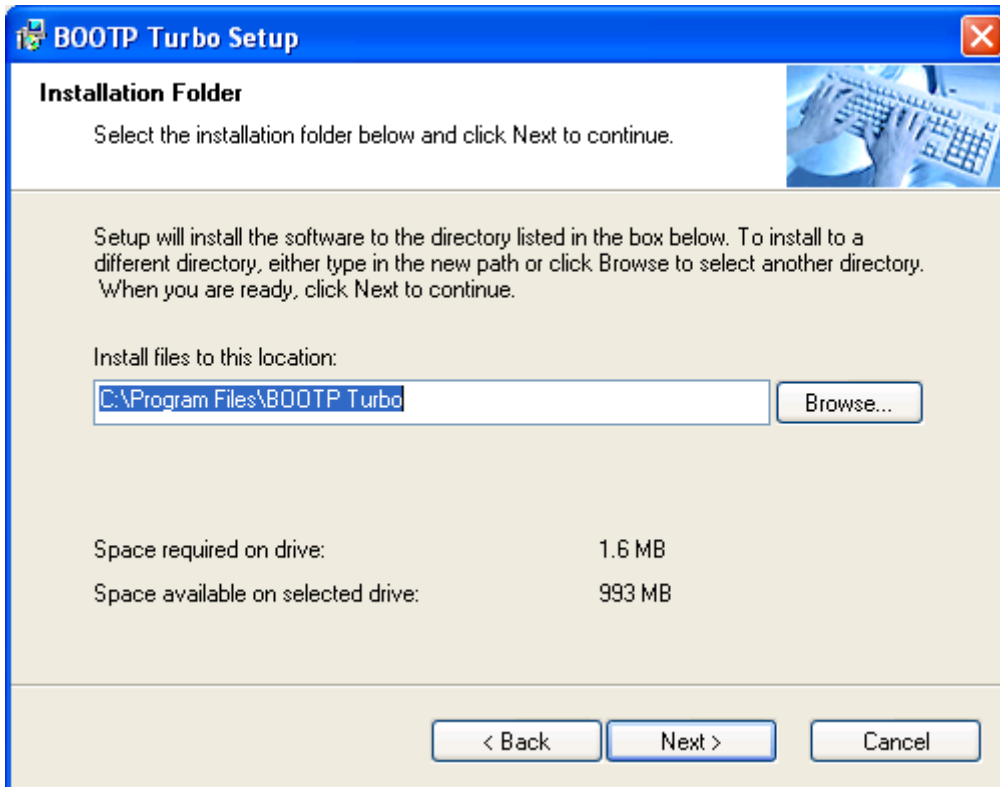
BOOTP Turbo Setup

Installation Folder

Select the installation folder below and click Next to continue.

Setup will install the software to the directory listed in the box below. To install to a different directory, either type in the new path or click Browse to select another directory. When you are ready, click Next to continue.

Install files to this location:

C:\Program Files\BOOTP Turbo

Browse...

Space required on drive: 1.6 MB

Space available on selected drive: 993 MB

< Back

Next >

Cancel